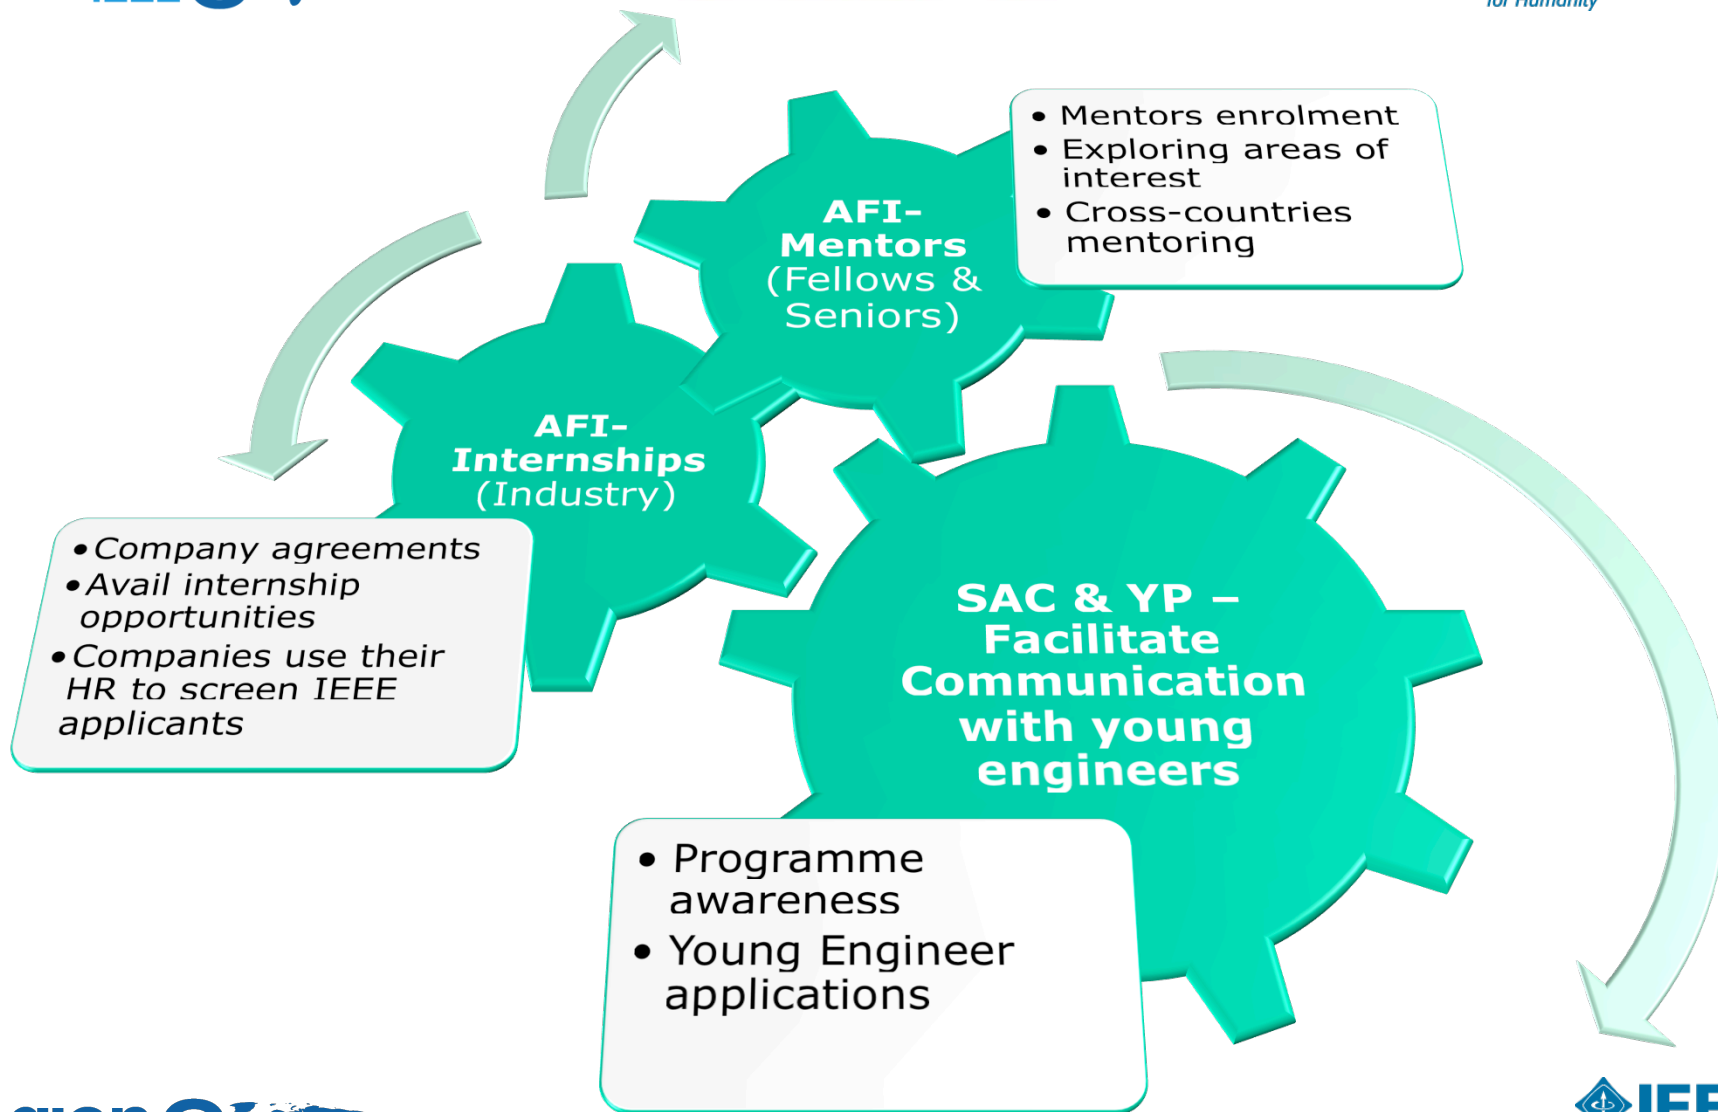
for Humanity

AFI-Mentors (Fellows & Seniors)

• Mentors enrolment
• Exploring areas of interest
• Cross-countries mentoring

AFI-Internships (Industry)

• Company agreements
• Avail internship opportunities
• Companies use their HR to screen IEEE applicants

SAC & YP – Facilitate Communication with young engineers

• Programme awareness
• Young Engineer applications

IEE